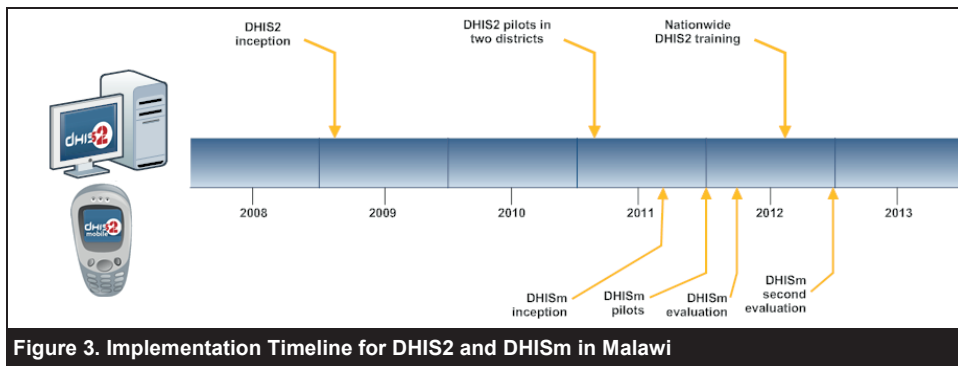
DHIS2 inception

DHIS2 pilots in two districts

Nationwide DHIS2 training

dHIS2

dHIS2 mobile

2008

2009

2010

2011

2012

2013

DHISm inception

DHISm pilots

DHISm evaluation

DHISm second evaluation

Figure 3. Implementation Timeline for DHIS2 and DHISm in Malawi